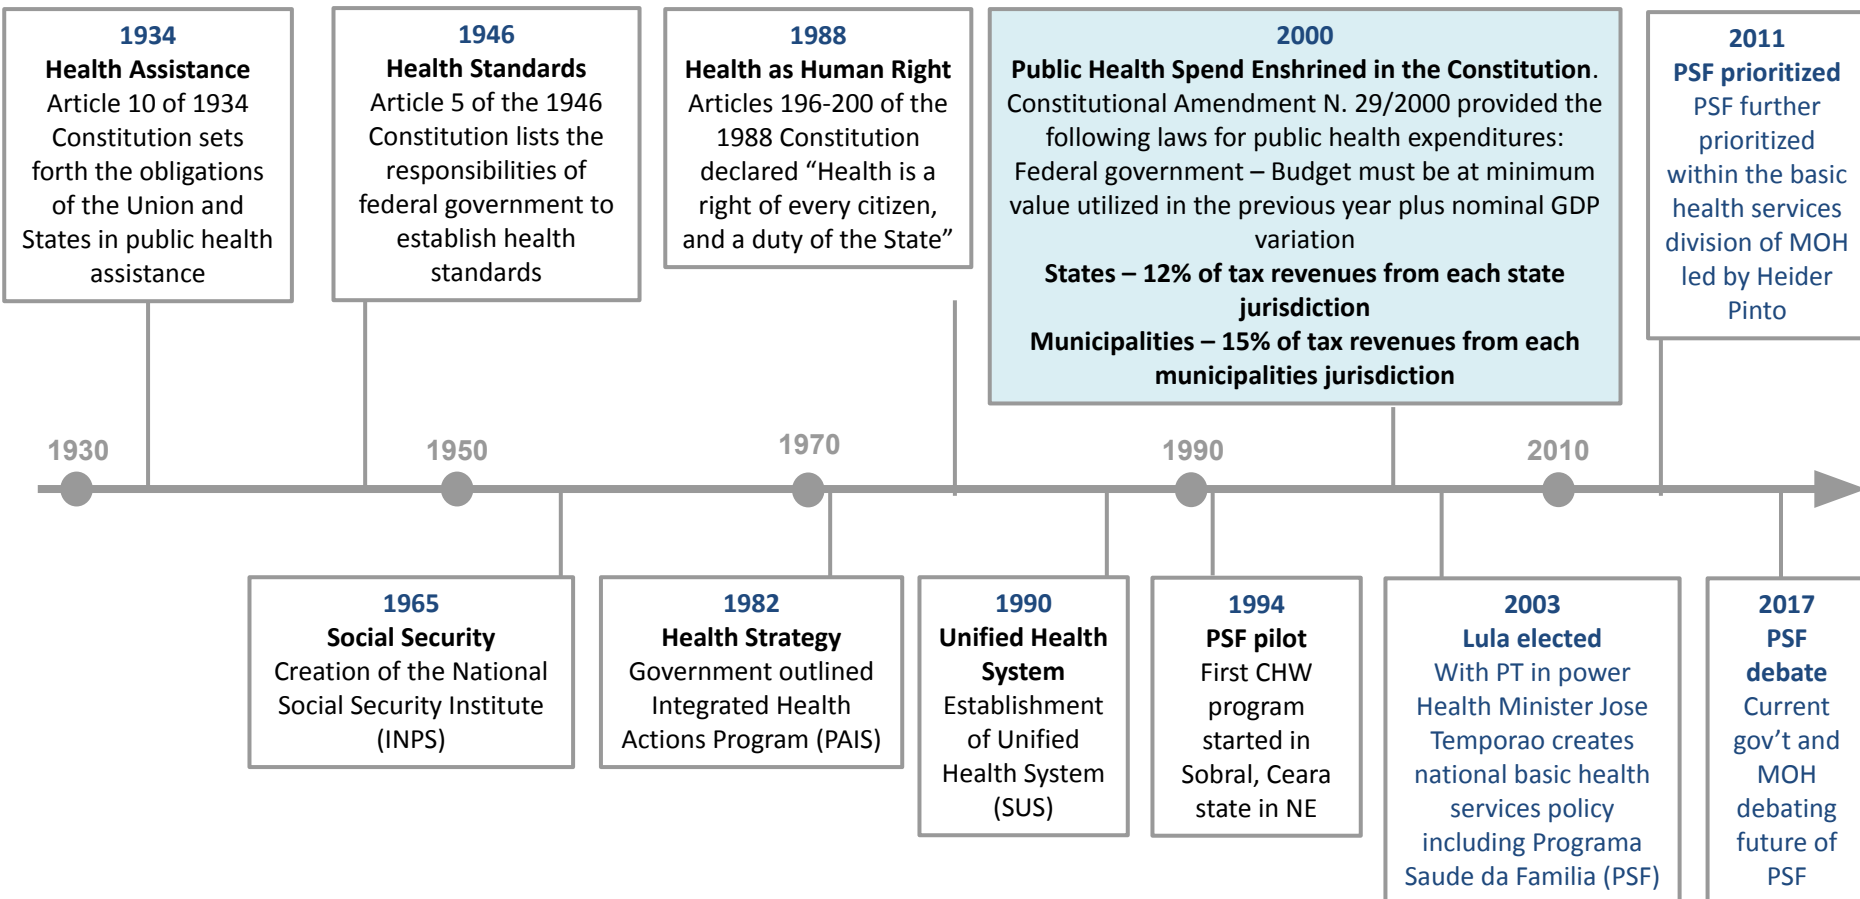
1934
Health Assistance
Article 10 of 1934 Constitution sets forth the obligations of the Union and States in public health assistance

1946
Health Standards
Article 5 of the 1946 Constitution lists the responsibilities of federal government to establish health standards

1988
Health as Human Right
Articles 196-200 of the 1988 Constitution declared "Health is a right of every citizen, and a duty of the State"

2000
Public Health Spend Enshrined in the Constitution.
Constitutional Amendment N. 29/2000 provided the following laws for public health expenditures:
Federal government – Budget must be at minimum value utilized in the previous year plus nominal GDP variation
States – 12% of tax revenues from each state jurisdiction
Municipalities – 15% of tax revenues from each municipalities jurisdiction

2011
PSF prioritized
PSF further prioritized within the basic health services division of MOH led by Heider Pinto

1930
1950
1970
1990
2010

1965
Social Security
Creation of the National Social Security Institute (INPS)

1982
Health Strategy
Government outlined Integrated Health Actions Program (PAIS)

1990
Unified Health System
Establishment of Unified Health System (SUS)

1994
PSF pilot
First CHW program started in Sobral, Ceara state in NE

2003
Lula elected
With PT in power Health Minister Jose Temporao creates national basic health services policy including Programa Saude da Familia (PSF)

2017
PSF debate
Current gov't and MOH debating future of PSF